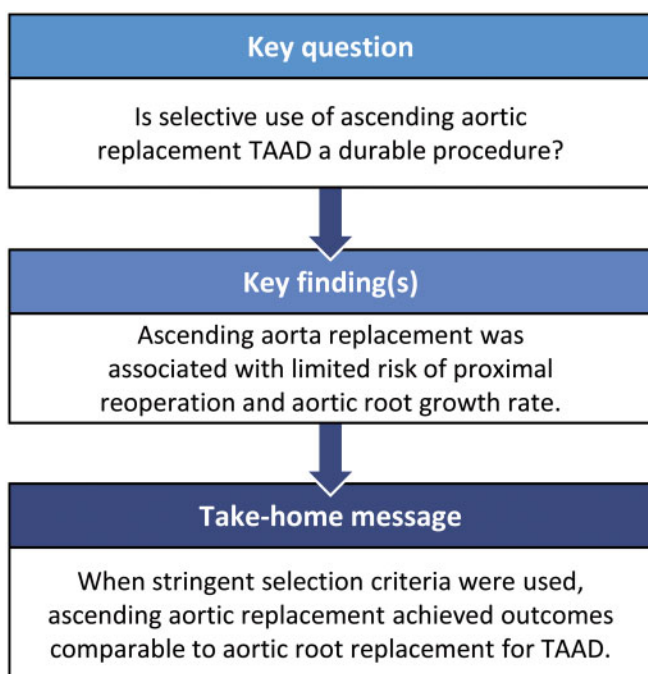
Key question

Is selective use of ascending aortic replacement TAAD a durable procedure?

Key finding(s)

Ascending aorta replacement was associated with limited risk of proximal reoperation and aortic root growth rate.

Take-home message

When stringent selection criteria were used, ascending aortic replacement achieved outcomes comparable to aortic root replacement for TAAD.